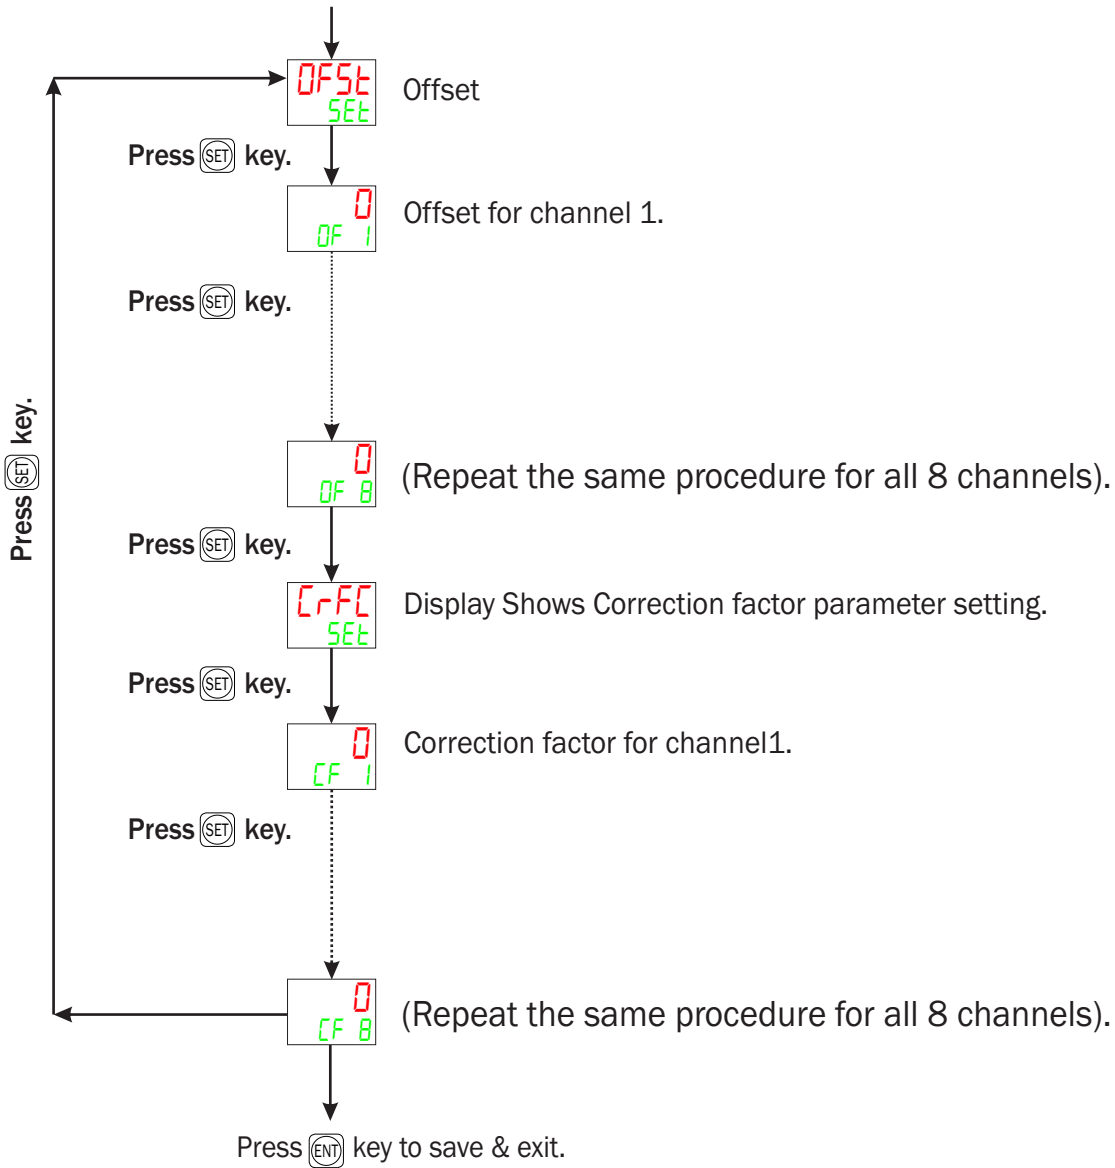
OFSt
SEt
Offset

Press SET key.

0
OF 1
Offset for channel 1.

Press SET key.

0
OF 8
(Repeat the same procedure for all 8 channels).

Press SET key.

CrFC
SEt
Display Shows Correction factor parameter setting.

Press SET key.

0
CF 1
Correction factor for channel1.

Press SET key.

0
CF 8
(Repeat the same procedure for all 8 channels).

Press SET key.

Press ENT key to save & exit.